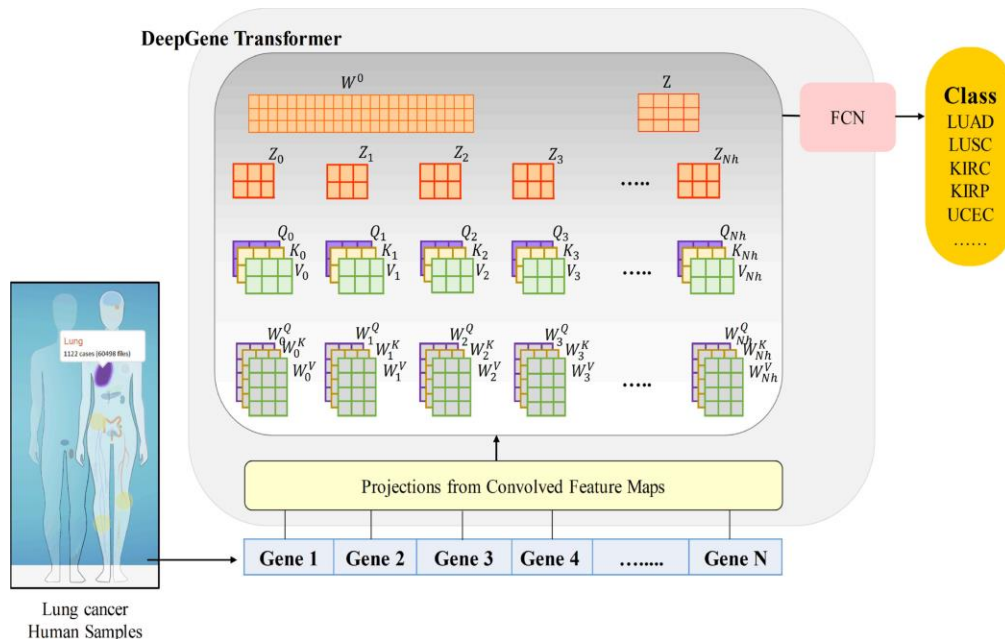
DeepGene Transformer

$W^0$

$Z$

$Z_0$ $Z_1$ $Z_2$ $Z_3$ ….. $Z_{Nh}$

$Q_0$ $K_0$ $V_0$ $Q_1$ $K_1$ $V_1$ $Q_2$ $K_2$ $V_2$ $Q_3$ $K_3$ $V_3$ ….. $Q_{Nh}$ $K_{Nh}$ $V_{Nh}$

$W_0^Q$ $W_0^K$ $W_0^V$ $W_1^Q$ $W_1^K$ $W_1^V$ $W_2^Q$ $W_2^K$ $W_2^V$ $W_3^Q$ $W_3^K$ $W_3^V$ ….. $W_{Nh}^Q$ $W_{Nh}^K$ $W_{Nh}^V$

FCN

Class
LUAD
LUSC
KIRC
KIRP
UCEC
……

Lung
1122 cases (60498 files)

Projections from Convolved Feature Maps

| Gene 1 | Gene 2 | Gene 3 | Gene 4 | …….. | Gene N |
|---|---|---|---|---|---|

Lung cancer
Human Samples